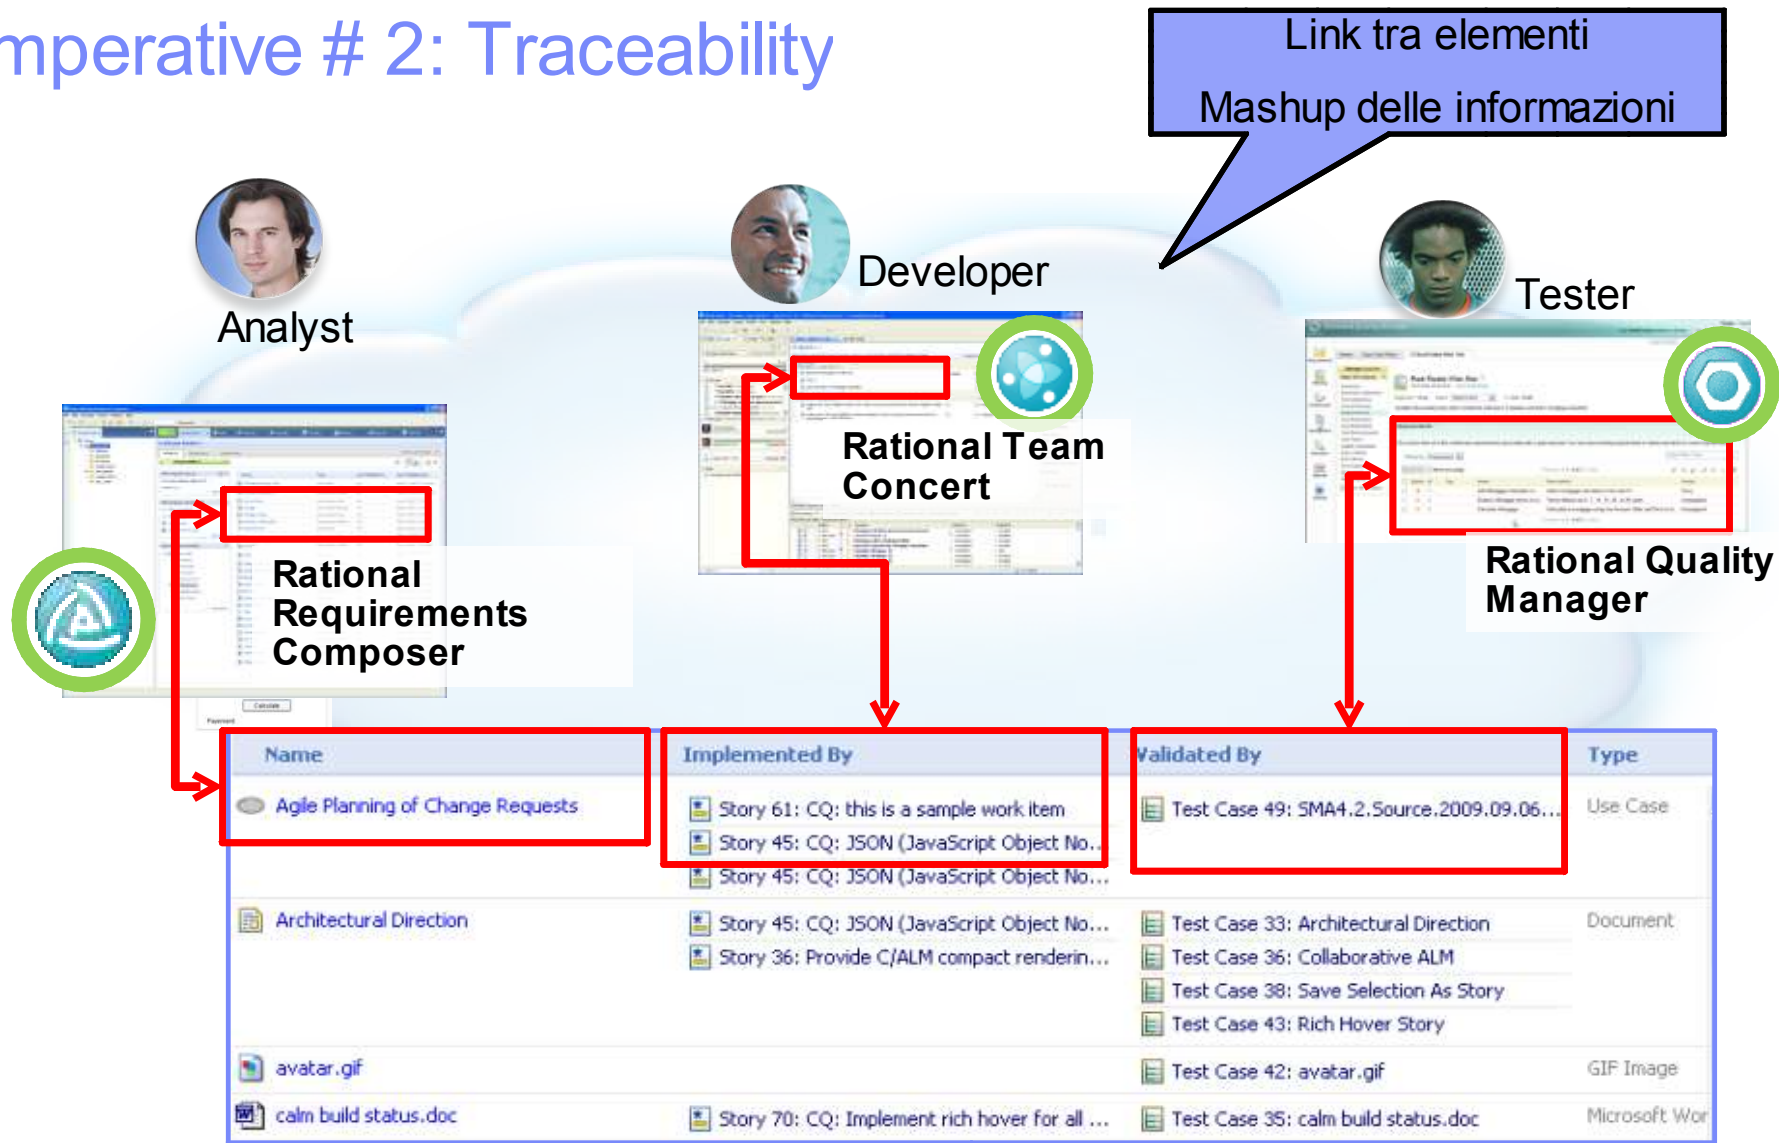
mperative # 2: Traceability

Link tra elementi

Mashup delle informazioni

Analyst

Developer

Tester

Rational Team Concert

Rational Requirements Composer

Rational Quality Manager

| Name | Implemented By | Validated By | Type |
|---|---|---|---|
| Agile Planning of Change Requests | Story 61: CQ: this is a sample work item<br>Story 45: CQ: JSON (JavaScript Object No...<br>Story 45: CQ: JSON (JavaScript Object No... | Test Case 49: SMA4.2.Source.2009.09.06... | Use Case |
| Architectural Direction | Story 45: CQ: JSON (JavaScript Object No...<br>Story 36: Provide C/ALM compact renderin... | Test Case 33: Architectural Direction<br>Test Case 36: Collaborative ALM<br>Test Case 38: Save Selection As Story<br>Test Case 43: Rich Hover Story | Document |
| avatar.gif | | Test Case 42: avatar.gif | GIF Image |
| calm build status.doc | Story 70: CQ: Implement rich hover for all ... | Test Case 35: calm build status.doc | Microsoft Wor |